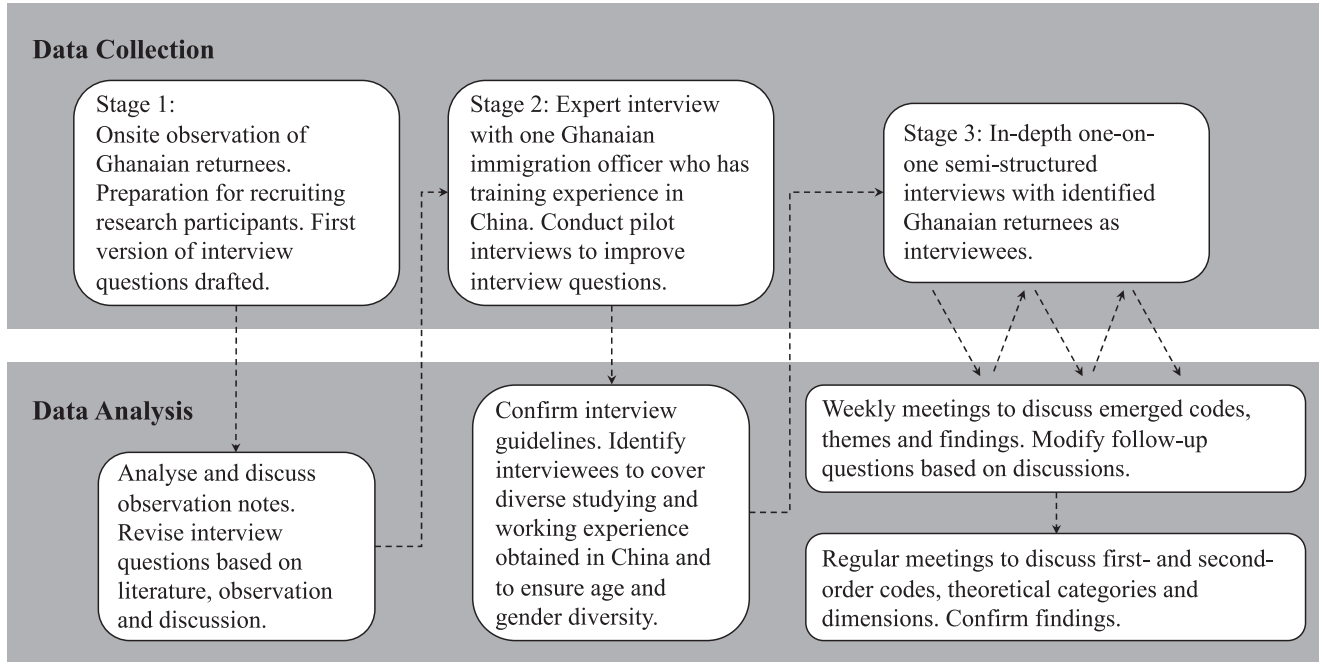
Data Collection

Stage 1: Onsite observation of Ghanaian returnees. Preparation for recruiting research participants. First version of interview questions drafted.

Stage 2: Expert interview with one Ghanaian immigration officer who has training experience in China. Conduct pilot interviews to improve interview questions.

Stage 3: In-depth one-on-one semi-structured interviews with identified Ghanaian returnees as interviewees.

Data Analysis

Analyse and discuss observation notes. Revise interview questions based on literature, observation and discussion.

Confirm interview guidelines. Identify interviewees to cover diverse studying and working experience obtained in China and to ensure age and gender diversity.

Weekly meetings to discuss emerged codes, themes and findings. Modify follow-up questions based on discussions.

Regular meetings to discuss first- and second-order codes, theoretical categories and dimensions. Confirm findings.